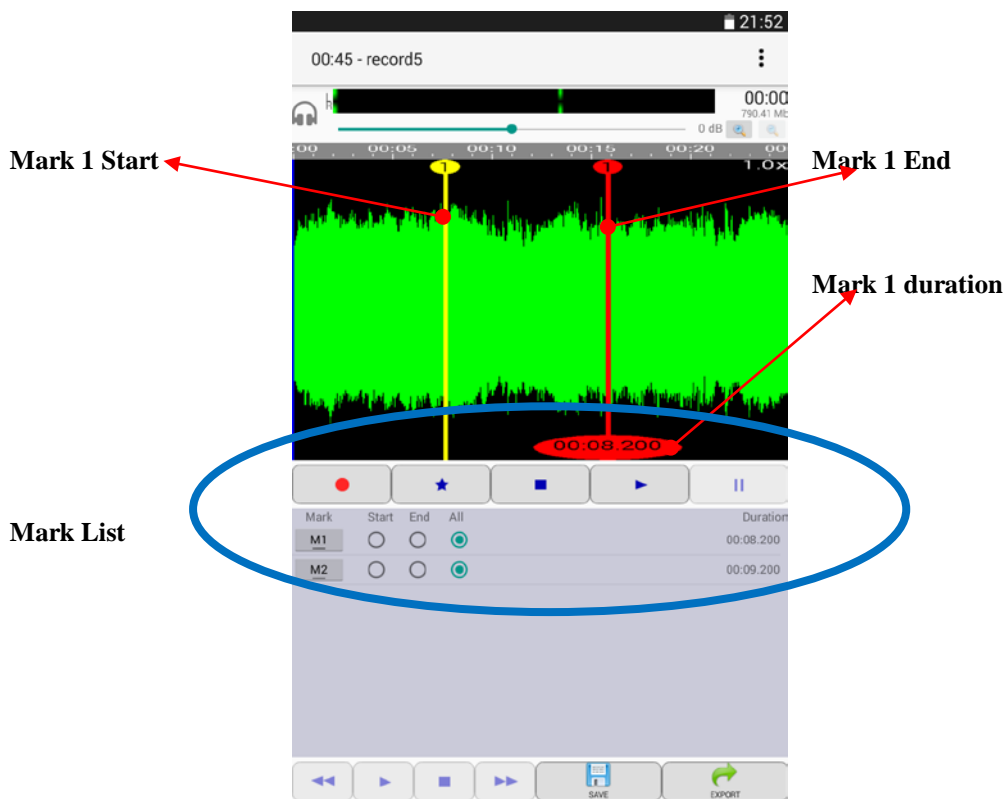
21:52

00:45 - record5

00:00
790.41 Mb
0 dB

:00 00:05 00:10 00:15 00:20
1.0x

1 1

Mark 1 Start

Mark 1 End

Mark 1 duration

00:08.200

Mark List

| Mark | Start | End | All | Duration |
|---|---|---|---|---|
| M1 | | | | 00:08.200 |
| M2 | | | | 00:09.200 |

SAVE
EXPORT